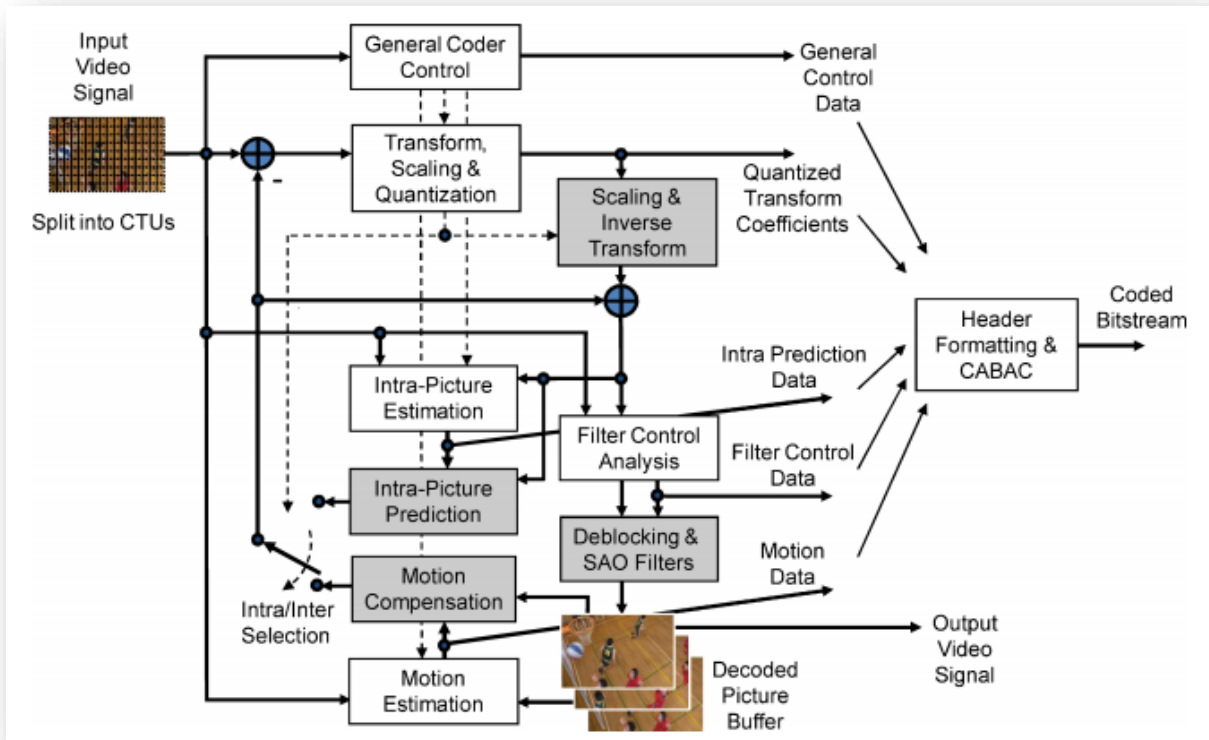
Input Video Signal

Split into CTUs

General Coder Control

General Control Data

Transform, Scaling & Quantization

-

Quantized Transform Coefficients

Scaling & Inverse Transform

Coded Bitstream

Header Formatting & CABAC

Intra Prediction Data

Intra-Picture Estimation

Filter Control Analysis

Filter Control Data

Intra-Picture Prediction

Deblocking & SAO Filters

Motion Data

Motion Compensation

Intra/Inter Selection

Output Video Signal

Motion Estimation

Decoded Picture Buffer